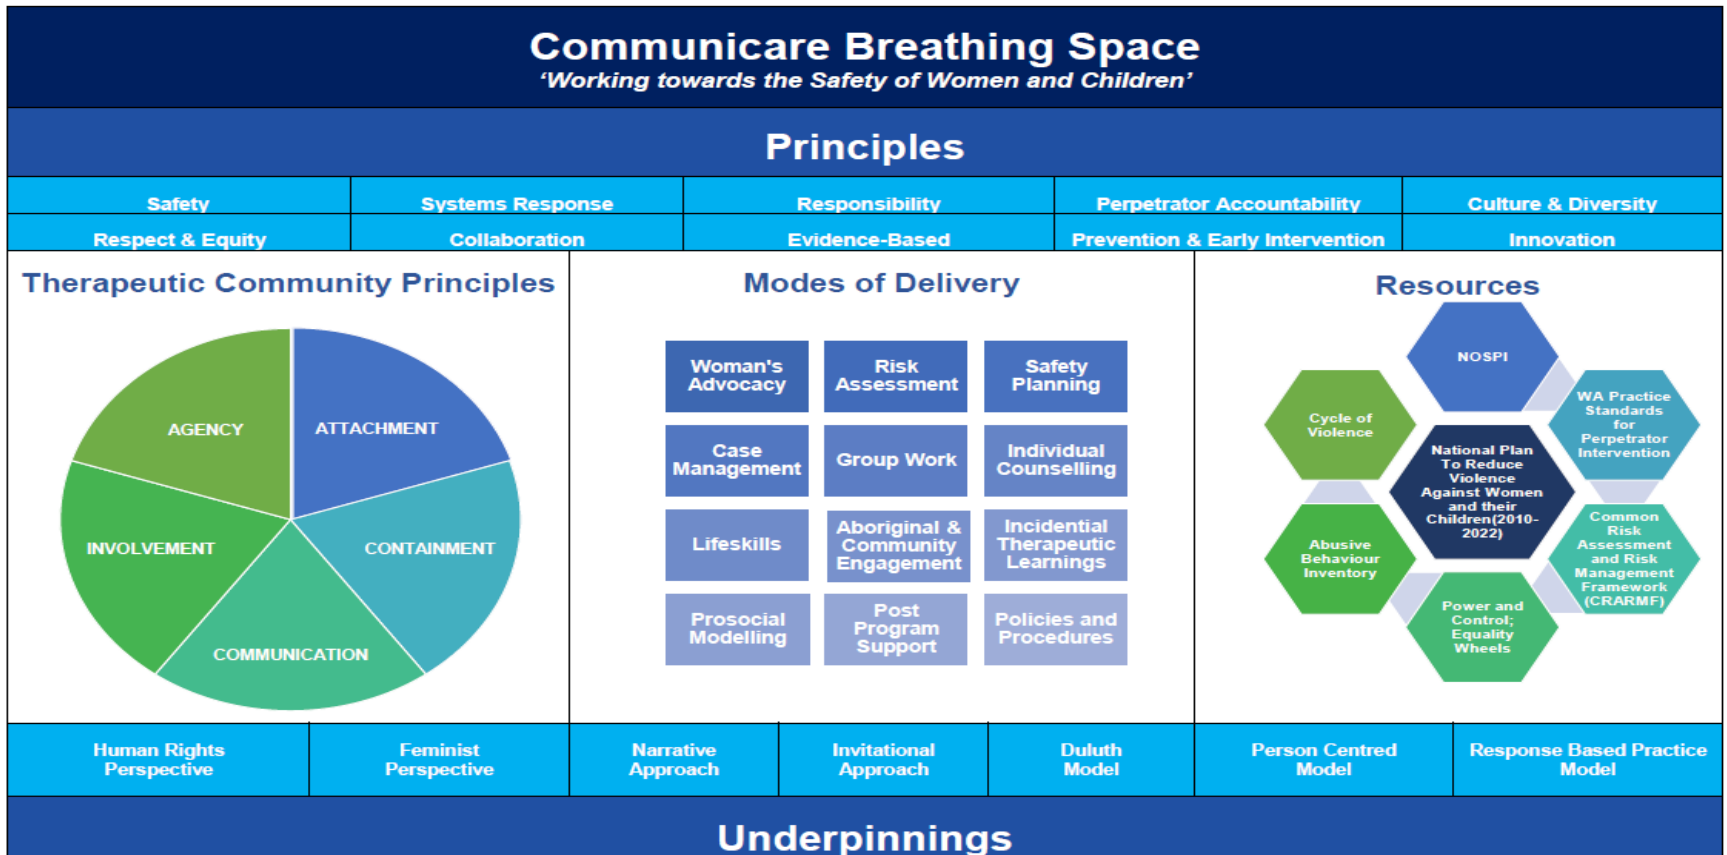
Communicare Breathing Space
'Working towards the Safety of Women and Children'

Principles

| Safety | Systems Response | Responsibility | Perpetrator Accountability | Culture & Diversity |
|---|---|---|---|---|
| Respect & Equity | Collaboration | Evidence-Based | Prevention & Early Intervention | Innovation |

Therapeutic Community Principles

AGENCY
ATTACHMENT
INVOLVEMENT
CONTAINMENT
COMMUNICATION

Modes of Delivery

Woman's Advocacy
Risk Assessment
Safety Planning
Case Management
Group Work
Individual Counselling
Lifeskills
Aboriginal & Community Engagement
Incidential Therapeutic Learnings
Prosocial Modelling
Post Program Support
Policies and Procedures

Resources

NOSPI
Cycle of Violence
WA Practice Standards for Perpetrator Intervention
National Plan To Reduce Violence Against Women and their Children(2010-2022)
Abusive Behaviour Inventory
Common Risk Assessment and Risk Management Framework (CRARMF)
Power and Control; Equality Wheels

| Human Rights Perspective | Feminist Perspective | Narrative Approach | Invitational Approach | Duluth Model | Person Centred Model | Response Based Practice Model |
|---|---|---|---|---|---|---|

Underpinnings